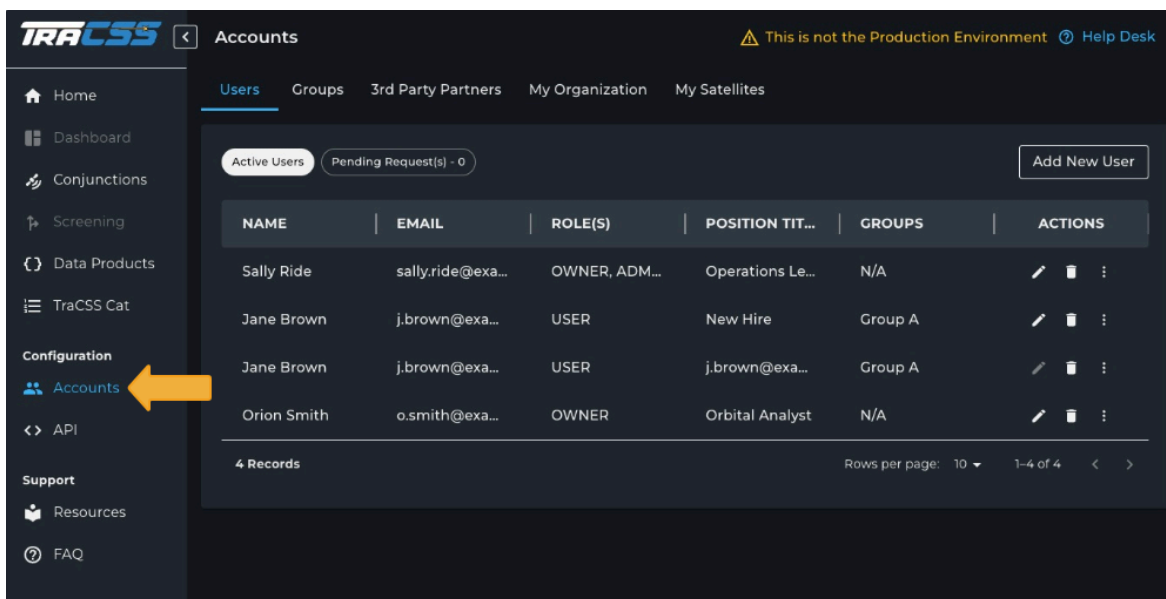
TRACSS

Accounts

This is not the Production Environment Help Desk

Home
Dashboard
Conjunctions
Screening
Data Products
TraCSS Cat

Configuration
Accounts
API

Support
Resources
FAQ

Users Groups 3rd Party Partners My Organization My Satellites

Active Users Pending Request(s) - 0

Add New User

| NAME | EMAIL | ROLE(S) | POSITION TIT... | GROUPS | ACTIONS |
|---|---|---|---|---|---|
| Sally Ride | sally.ride@exa... | OWNER, ADM... | Operations Le... | N/A | |
| Jane Brown | j.brown@exa... | USER | New Hire | Group A | |
| Jane Brown | j.brown@exa... | USER | j.brown@exa... | Group A | |
| Orion Smith | o.smith@exa... | OWNER | Orbital Analyst | N/A | |

4 Records

Rows per page: 10 1-4 of 4